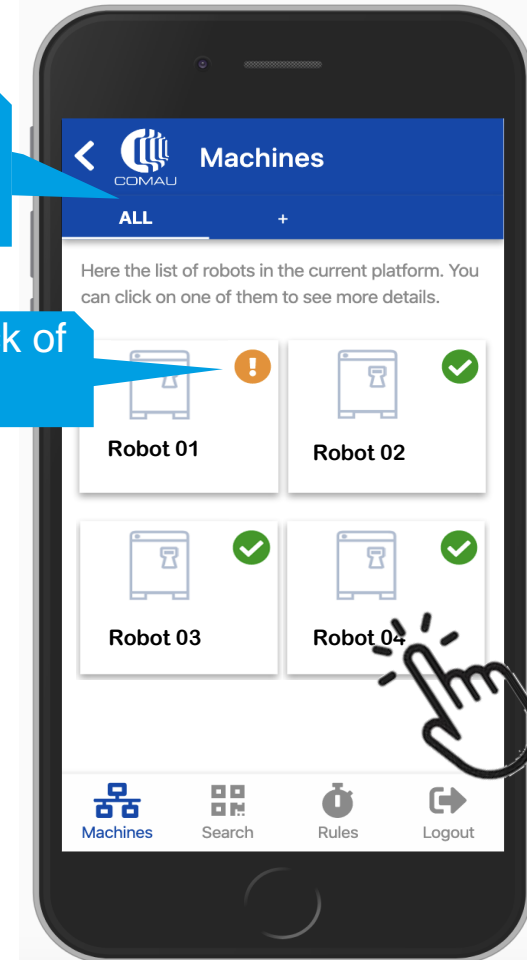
k of

COMAU

Machines

ALL

+

Here the list of robots in the current platform. You can click on one of them to see more details.

Robot 01

Robot 02

Robot 03

Robot 04

Machines

Search

Rules

Logout